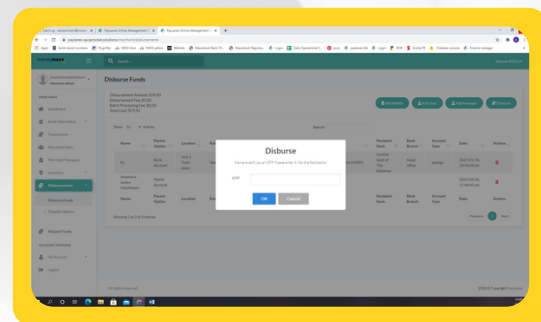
Disburse Funds

Disbursement Amount: $38.00
Disbursement Fee: $1.00
Batch Processing Fee: $5.00
Total Cost: $79.00

Show 10 entries

Search:

| Name | Payout Option | Location | | | Account Type | Date | Action |
|---|---|---|---|---|---|---|---|
| Q1 | Bank Account | | | | savings | 2021-03-16 00:00:00 | |
| Americana Santo Haentraven | Bank Account | | | | | 2021-03-16 11:49:40 am | |
| Name | Payout Option | Location | | | Account Type | Date | Action |

Showing 1 to 2 of 2 entries

Previous 1 Next

Disburse

You have sent you an OTP. Please enter it into the field below.

OTP

OK Cancel

Dashboard

Disbursement

Disburse Funds

Request Funds

Logout

2021 © Copyright